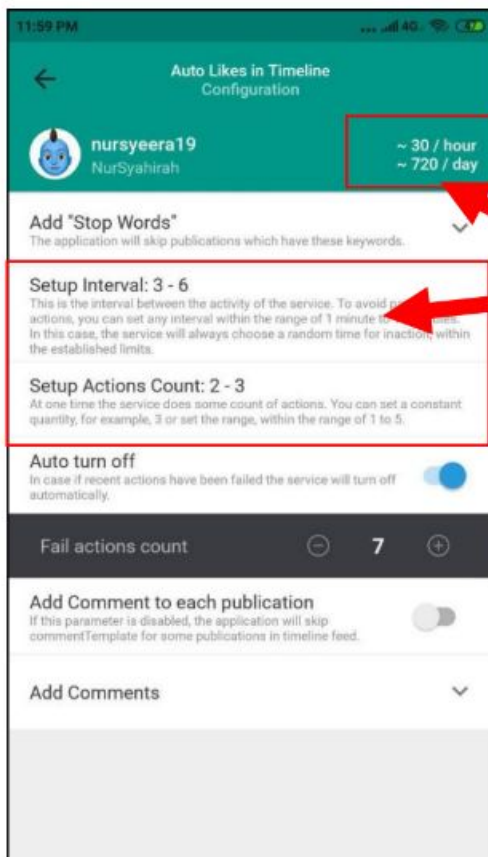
11:59 PM

4G

Auto Likes in Timeline
Configuration

nursyeera19
NurSyahirah

~ 30 / hour
~ 720 / day

Add "Stop Words"
The application will skip publications which have these keywords.

Setup Interval: 3 - 6
This is the interval between the activity of the service. To avoid p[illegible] actions, you can set any interval within the range of 1 minute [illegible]. In this case, the service will always choose a random time for inaction, within the established limits.

Setup Actions Count: 2 - 3
At one time the service does some count of actions. You can set a constant quantity, for example, 3 or set the range, within the range of 1 to 5.

Auto turn off
In case if recent actions have been failed the service will turn off automatically.

Fail actions count 7

Add Comment to each publication
If this parameter is disabled, the application will skip commentTemplate for some publications in timeline feed.

Add Comments